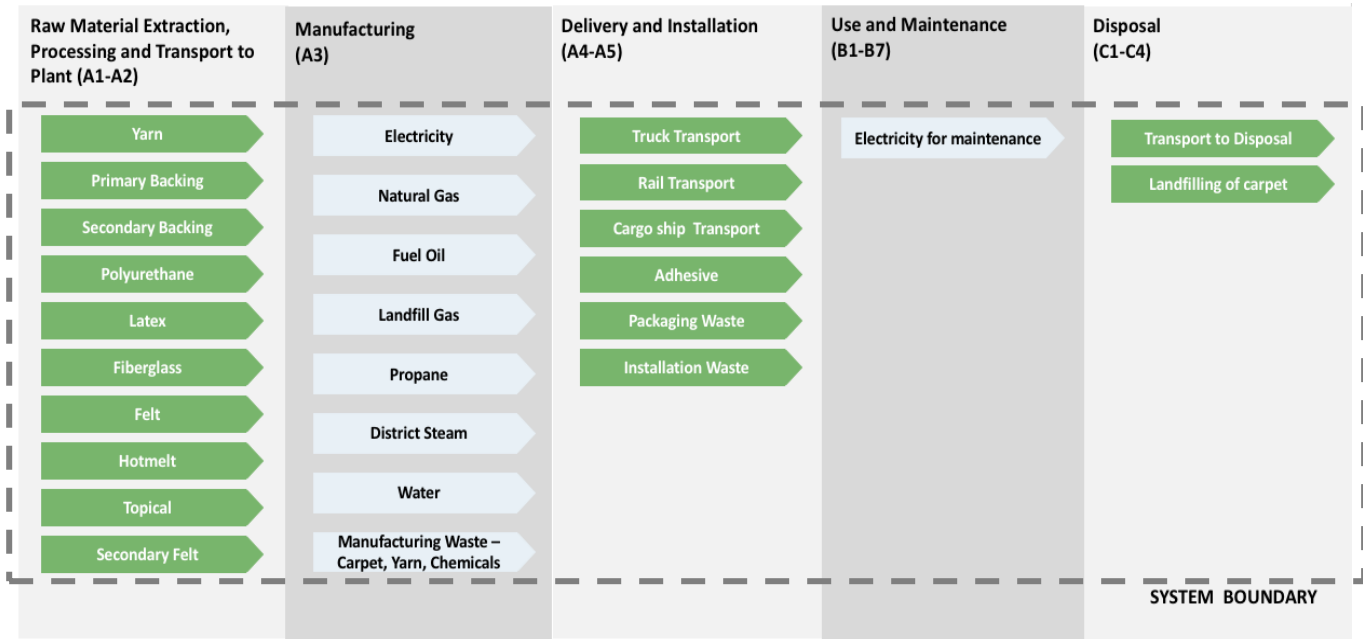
Raw Material Extraction, Processing and Transport to Plant (A1-A2)

Yarn

Primary Backing

Secondary Backing

Polyurethane

Latex

Fiberglass

Felt

Hotmelt

Topical

Secondary Felt

Manufacturing (A3)

Electricity

Natural Gas

Fuel Oil

Landfill Gas

Propane

District Steam

Water

Manufacturing Waste – Carpet, Yarn, Chemicals

Delivery and Installation (A4-A5)

Truck Transport

Rail Transport

Cargo ship Transport

Adhesive

Packaging Waste

Installation Waste

Use and Maintenance (B1-B7)

Electricity for maintenance

Disposal (C1-C4)

Transport to Disposal

Landfilling of carpet

SYSTEM BOUNDARY